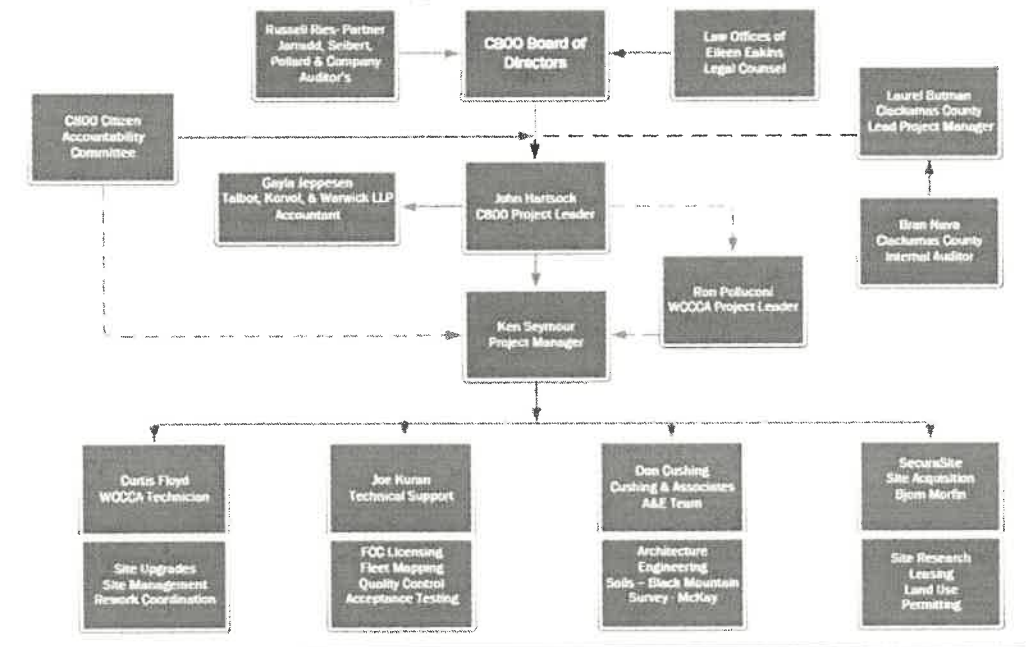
Russell Ries- Partner
Jarradd, Seibert, Pollard & Company
Auditor's

C800 Board of Directors

Law Offices of
Eileen Eakins
Legal Counsel

C800 Citizen Accountability Committee

Laurel Butman
Clackamas County
Lead Project Manager

Gayla Jeppesen
Talbot, Korvol, & Warwick LLP
Accountant

John Hartsock
C800 Project Leader

Bran Nava
Clackamas County
Internal Auditor

Ron Polluconi
WCCCA Project Leader

Ken Seymour
Project Manager

Curtis Floyd
WCCCA Technician

Site Upgrades
Site Management
Rework Coordination

Joe Kuran
Technical Support

FCC Licensing
Fleet Mapping
Quality Control
Acceptance Testing

Don Cushing
Cushing & Associates
A&E Team

Architecture
Engineering
Soils – Black Mountain
Survey - McKay

SecuraSite
Site Acquisition
Bjorn Morfin

Site Research
Leasing
Land Use
Permitting